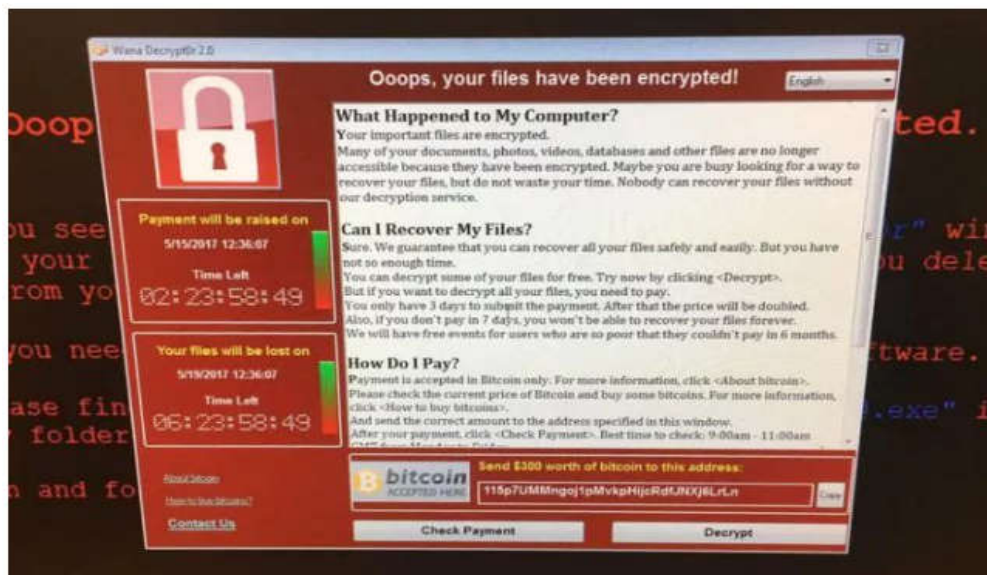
Wana Decrypt0r 2.0

Ooops, your files have been encrypted!

English

Payment will be raised on
5/15/2017 12:36:07
Time Left
02:23:58:49

Your files will be lost on
5/19/2017 12:36:07
Time Left
06:23:58:49

About bitcoin
How to buy bitcoins?
Contact Us

What Happened to My Computer?
Your important files are encrypted.
Many of your documents, photos, videos, databases and other files are no longer accessible because they have been encrypted. Maybe you are busy looking for a way to recover your files, but do not waste your time. Nobody can recover your files without our decryption service.

Can I Recover My Files?
Sure. We guarantee that you can recover all your files safely and easily. But you have not so enough time.
You can decrypt some of your files for free. Try now by clicking <Decrypt>.
But if you want to decrypt all your files, you need to pay.
You only have 3 days to submit the payment. After that the price will be doubled.
Also, if you don't pay in 7 days, you won't be able to recover your files forever.
We will have free events for users who are so poor that they couldn't pay in 6 months.

How Do I Pay?
Payment is accepted in Bitcoin only. For more information, click <About bitcoin>.
Please check the current price of Bitcoin and buy some bitcoins. For more information, click <How to buy bitcoins>.
And send the correct amount to the address specified in this window.
After your payment, click <Check Payment>. Best time to check: 9:00am - 11:00am
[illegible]

bitcoin
ACCEPTED HERE
Send $300 worth of bitcoin to this address:
115p7UMMngoj1pMvkpHijcRdfJNXj6LrLn
Copy

Check Payment
Decrypt

Ooop
ted.
ou see
r" wi
your
ou dele
rom yo
you nee
ftware.
ase fin
.exe" i
folder
n and fo